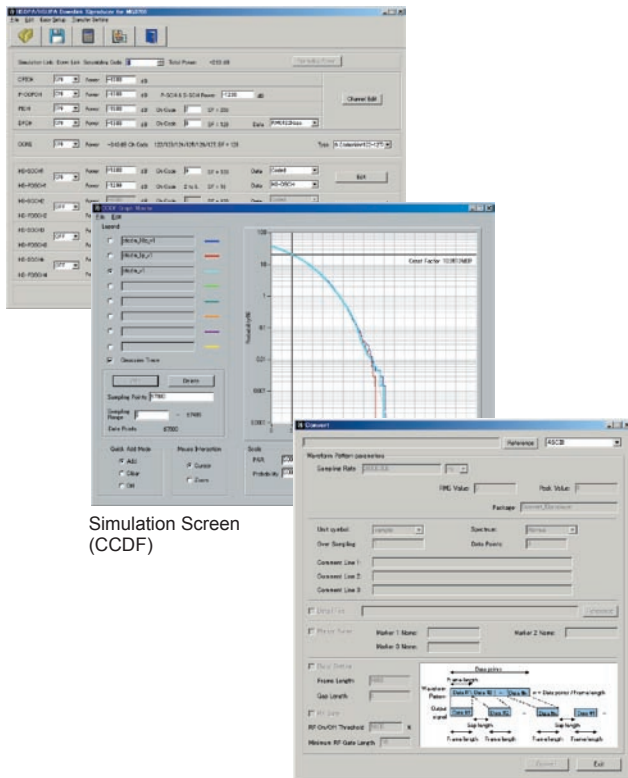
HSDPA/HSUPA Essential Signalizer for MG3700
File Edit Easy Setup Simulator Setting

Simulation Link Down Link Scrambling Code 0 Total Power -0.00 dB

CPICH ON Power -10.00 dB
P-CCPCH ON Power -12.00 dB P-SCH & S-SCH Power -12.00 dB
PICH ON Power -15.00 dB Ch Code 16 SF = 256
DPCH ON Power -10.00 dB Ch Code 8 SF = 128 Data PN9

OCNS

HS-SCCH1 ON Power -10.00 dB Ch Code 9 SF = 128 Data Coded
HS-PDSCH1 Power -3.00 dB Ch Code SF = 16 Data HS-DSCH
HS-SCCH2 OFF
HS-PDSCH2
HS-SCCH3 OFF
HS-PDSCH3
HS-SCCH4 OFF
HS-PDSCH4

Channel Edit
Exit

CCDF Graph Viewer
File Edit
Legend
Simulation Trace
Sampling Points 57600
Data Points 57600
Quick Add Mode
Add
Clear
Off
Mouse Interaction
Cursor
Zoom
Scale
Probability
Crest Factor 10.0872dB

Simulation Screen (CCDF)

Convert
Reference ASCII
Waveform Pattern parameters
Sampling Rate
RMS Value
Peak Value
Package
Unit symbol sample
Spectrum Normal
Over Sampling
Data Points
Comment Line 1
Comment Line 2
Comment Line 3
Marker 1 Name
Marker 2 Name
Marker 3 Name
Frame Length
Gap Length
RF Gate
RF On/Off Threshold
Minimum RF Gate Length
Data points
Frame length
Waveform Pattern
Data #1 Data #2 Data #n
n = Data points / Frame length
Output signal
Gap length
Frame length
Convert
Exit